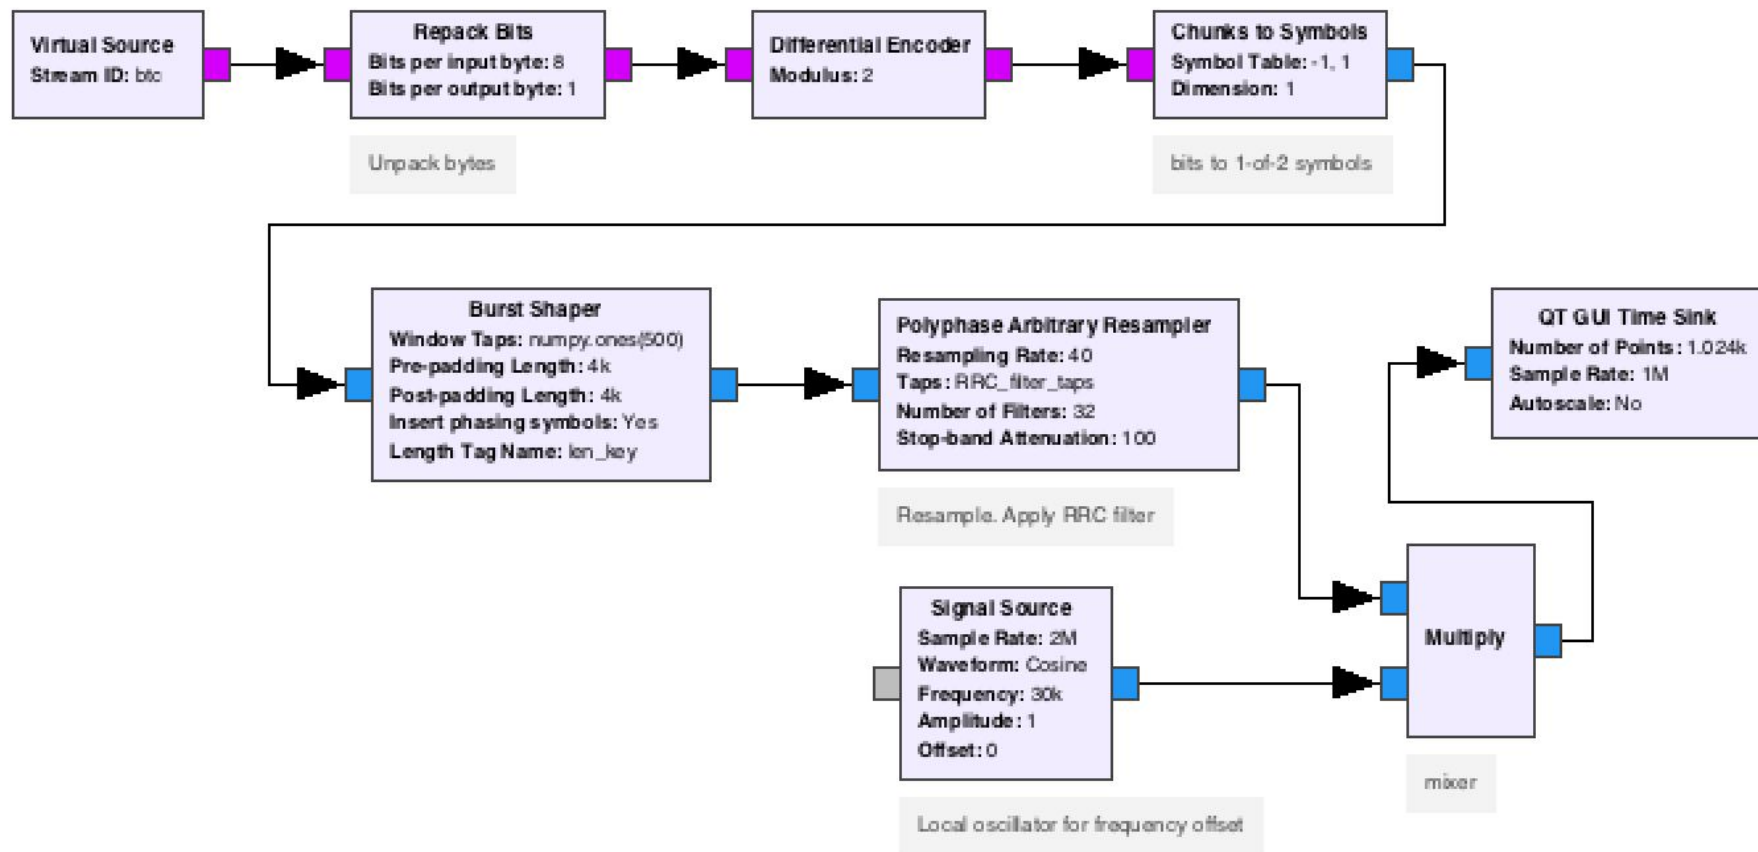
Virtual Source
Stream ID: btc

Repack Bits
Bits per input byte: 8
Bits per output byte: 1

Unpack bytes

Differential Encoder
Modulus: 2

Chunks to Symbols
Symbol Table: -1, 1
Dimension: 1

bits to 1-of-2 symbols

Burst Shaper
Window Taps: numpy.ones(500)
Pre-padding Length: 4k
Post-padding Length: 4k
Insert phasing symbols: Yes
Length Tag Name: len_key

Polyphase Arbitrary Resampler
Resampling Rate: 40
Taps: RRC_filter_taps
Number of Filters: 32
Stop-band Attenuation: 100

Resample. Apply RRC filter

QT GUI Time Sink
Number of Points: 1.024k
Sample Rate: 1M
Autoscale: No

Signal Source
Sample Rate: 2M
Waveform: Cosine
Frequency: 30k
Amplitude: 1
Offset: 0

Local oscillator for frequency offset

Multiply

mixer